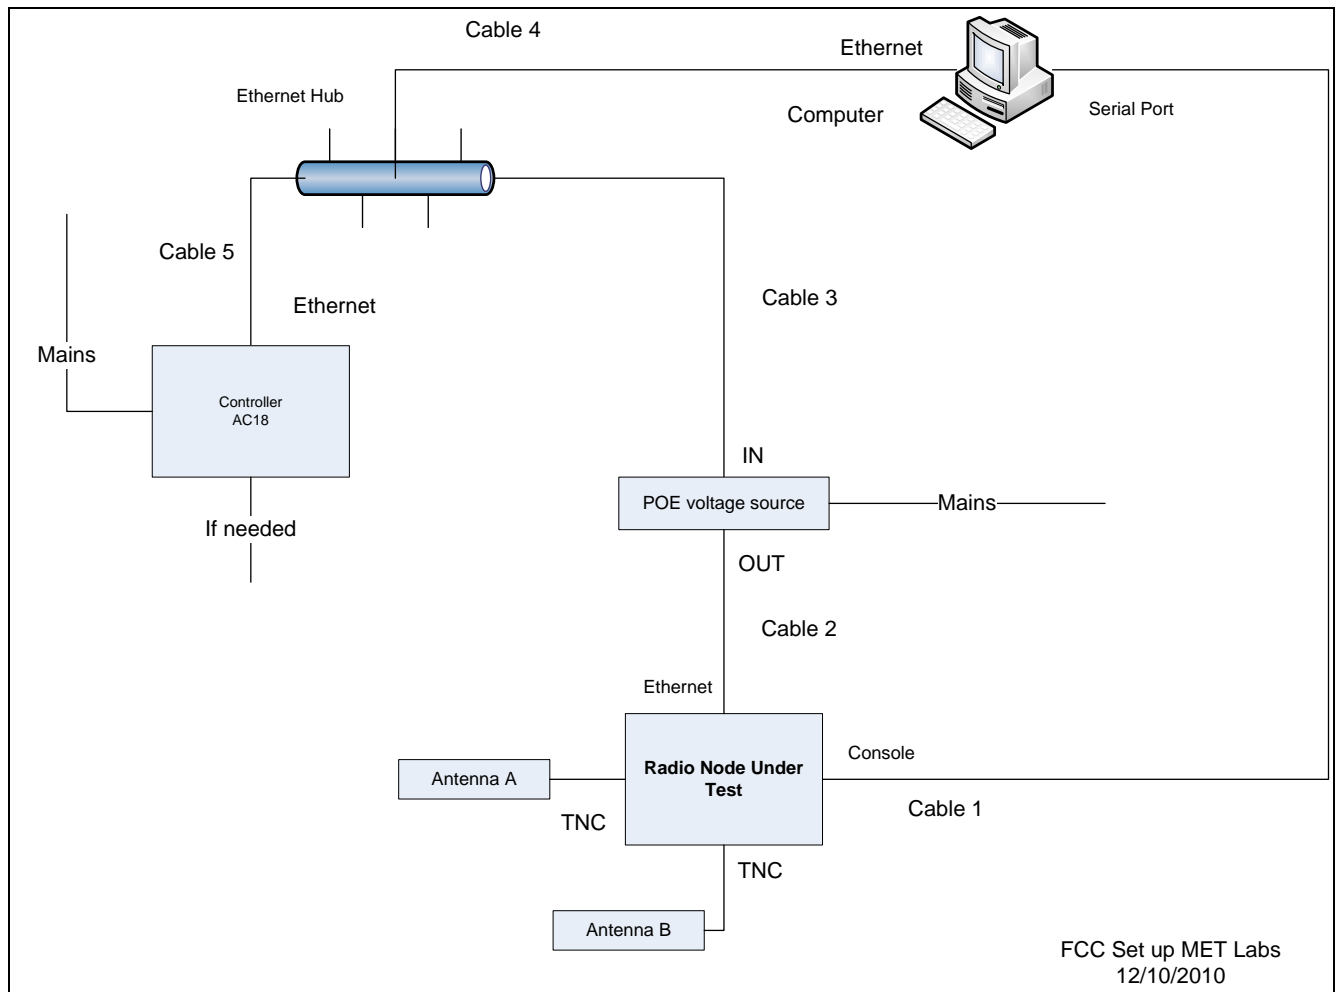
Cable 4

Ethernet

Ethernet Hub

Computer

Serial Port

Cable 5

Ethernet

Cable 3

Mains

Controller
AC18

IN

POE voltage source

Mains

If needed

OUT

Cable 2

Ethernet

Antenna A

Radio Node Under Test

Console

Cable 1

TNC

TNC

Antenna B

FCC Set up MET Labs
12/10/2010